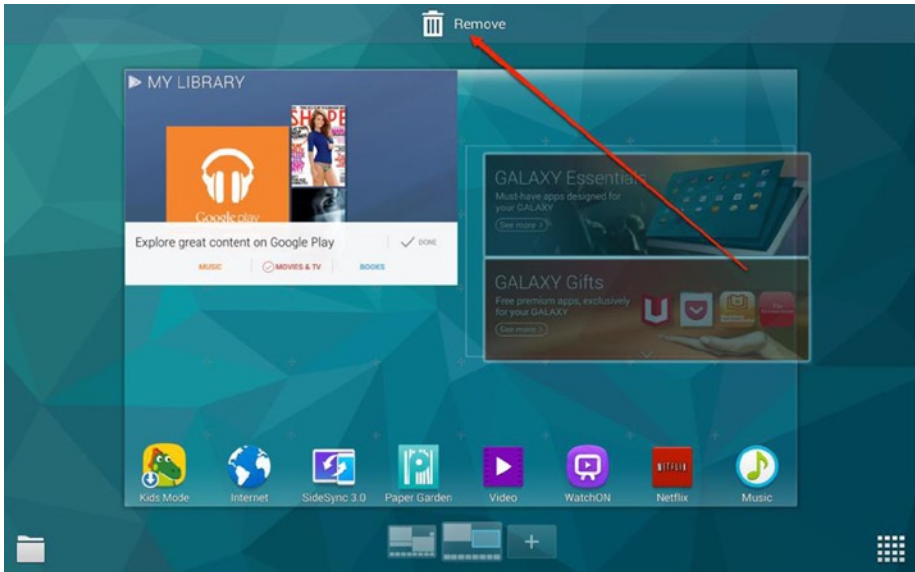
Remove

MY LIBRARY

SHAPE

Google play

Explore great content on Google Play

DONE

MUSIC

MOVIES & TV

BOOKS

GALAXY Essentials
Must-have apps designed for your GALAXY
See more

GALAXY Gifts
Free premium apps, exclusively for your GALAXY
See more

Kids Mode
Internet
SideSync 3.0
Paper Garden
Video
WatchON
NETFLIX
Netflix
Music